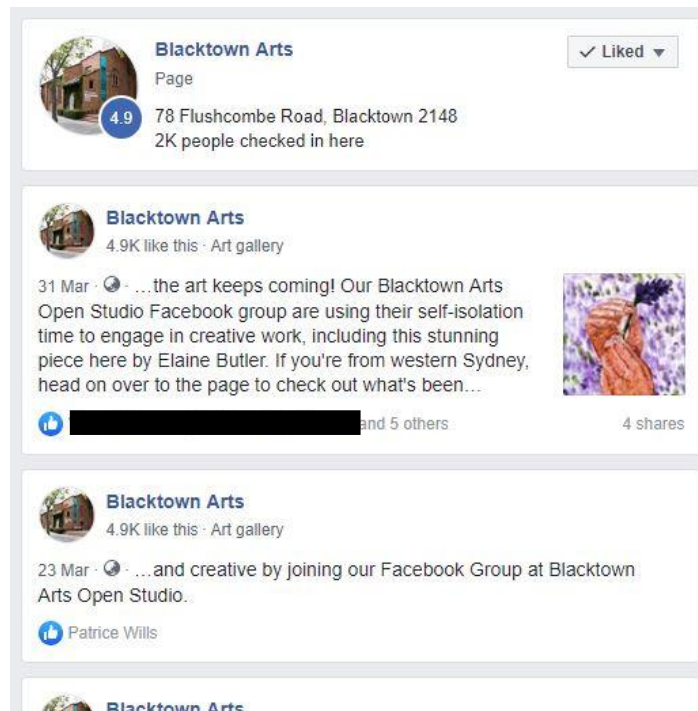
Blacktown Arts
Page
4.9
78 Flushcombe Road, Blacktown 2148
2K people checked in here

✓ Liked ▾

Blacktown Arts
4.9K like this · Art gallery

31 Mar · …the art keeps coming! Our Blacktown Arts Open Studio Facebook group are using their self-isolation time to engage in creative work, including this stunning piece here by Elaine Butler. If you're from western Sydney, head on over to the page to check out what's been…

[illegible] and 5 others
4 shares

Blacktown Arts
4.9K like this · Art gallery

23 Mar · …and creative by joining our Facebook Group at Blacktown Arts Open Studio.

Patrice Wills

Blacktown Arts